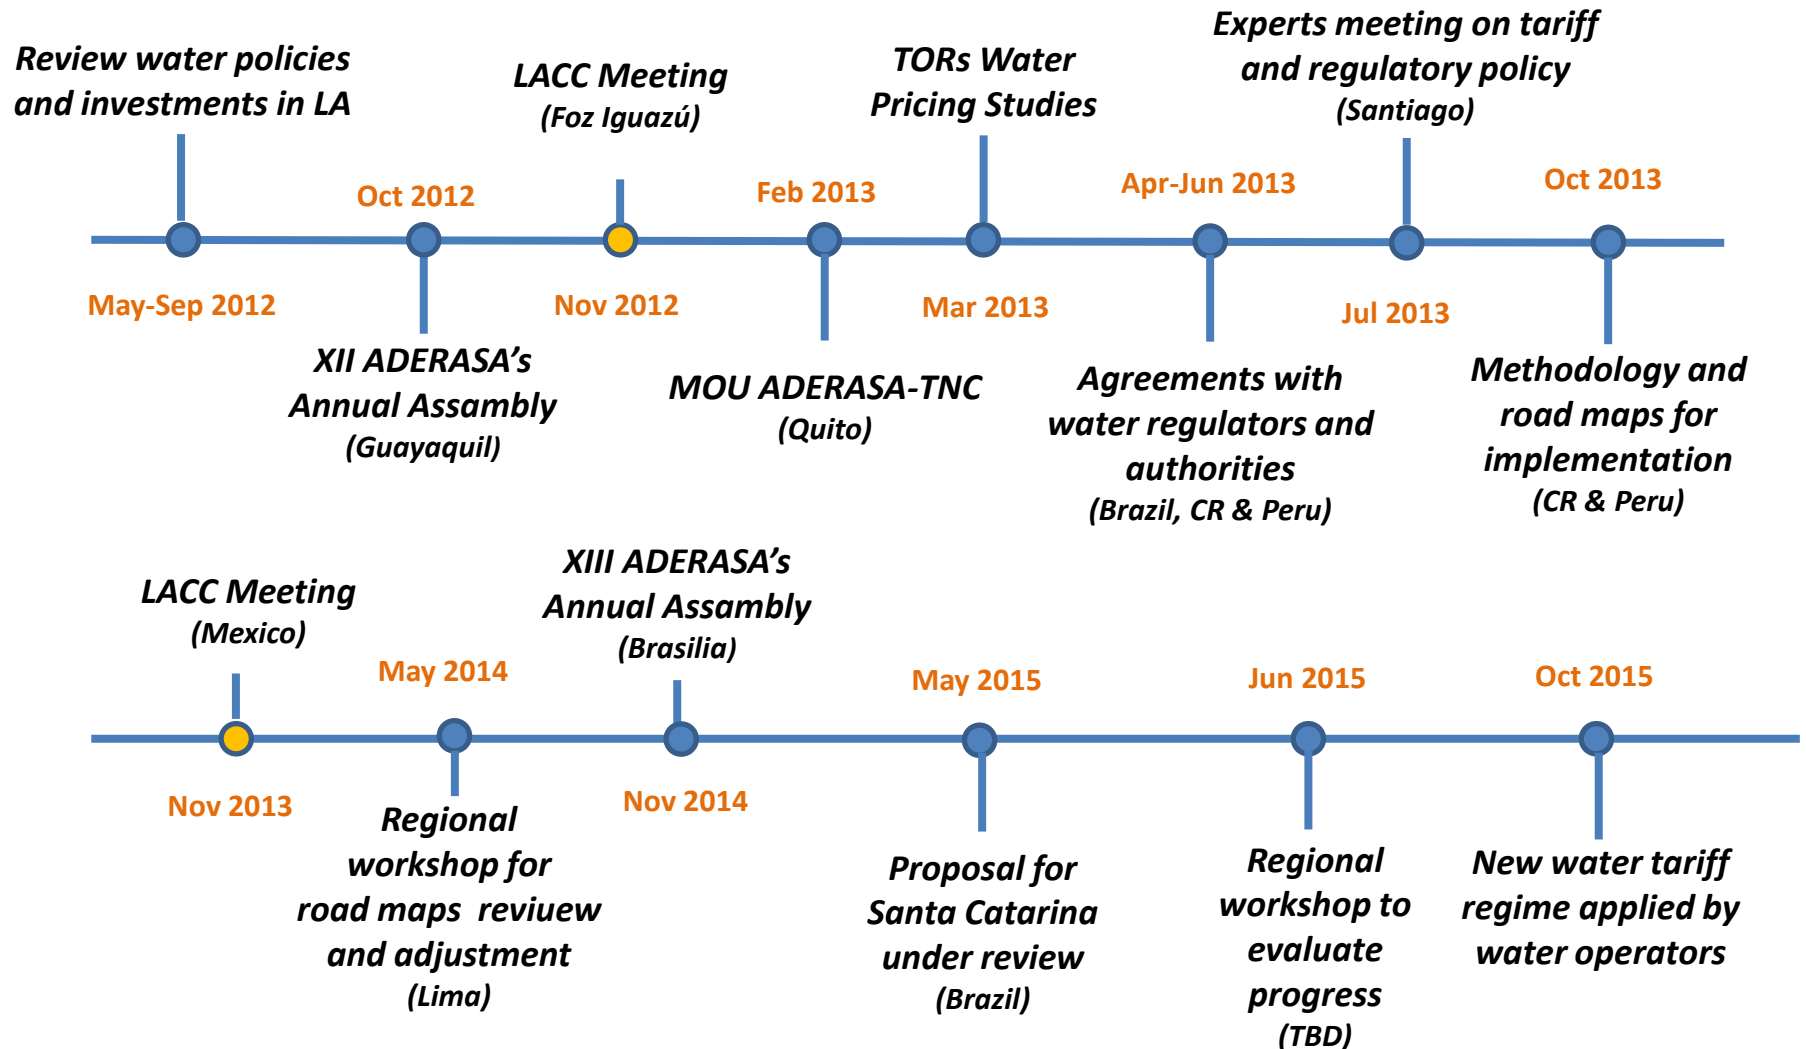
Review water policies and investments in LA

May-Sep 2012

Oct 2012

XII ADERASA's Annual Assambly (Guayaquil)

LACC Meeting (Foz Iguazú)

Nov 2012

Feb 2013

MOU ADERASA-TNC (Quito)

TORs Water Pricing Studies

Mar 2013

Apr-Jun 2013

Agreements with water regulators and authorities (Brazil, CR & Peru)

Experts meeting on tariff and regulatory policy (Santiago)

Jul 2013

Oct 2013

Methodology and road maps for implementation (CR & Peru)

LACC Meeting (Mexico)

Nov 2013

May 2014

Regional workshop for road maps reviuew and adjustment (Lima)

XIII ADERASA's Annual Assambly (Brasilia)

Nov 2014

May 2015

Proposal for Santa Catarina under review (Brazil)

Jun 2015

Regional workshop to evaluate progress (TBD)

Oct 2015

New water tariff regime applied by water operators